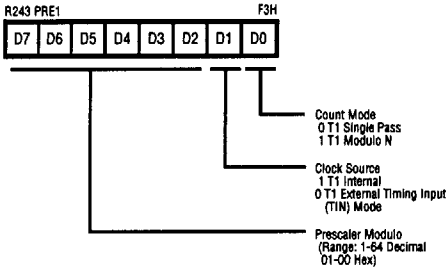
R243 PRE1 F3H

| D7 | D6 | D5 | D4 | D3 | D2 | D1 | D0 |
|---|---|---|---|---|---|---|---|

Count Mode
0 T1 Single Pass
1 T1 Modulo N

Clock Source
1 T1 Internal
0 T1 External Timing Input (TIN) Mode

Prescaler Modulo
(Range: 1-64 Decimal
01-00 Hex)